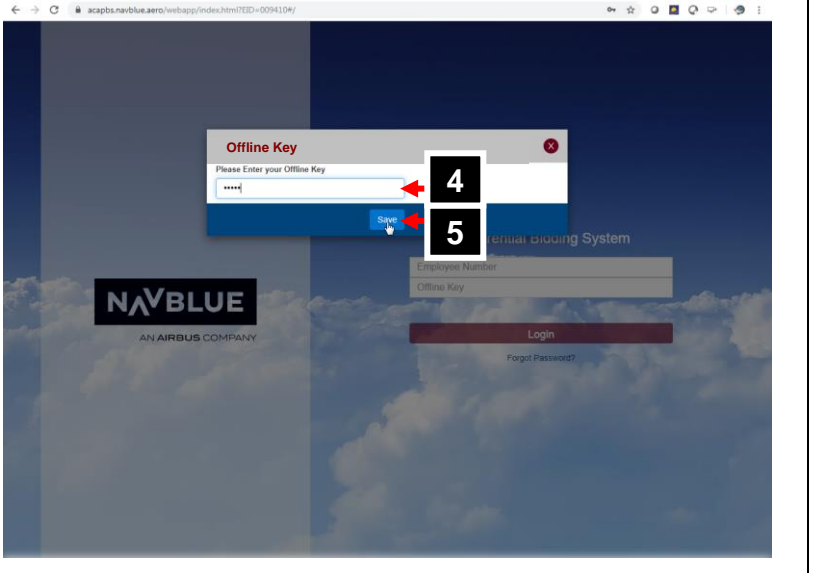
acapbs.navblue.aero/webapp/index.html?EID=009410#/

Offline Key
Please Enter your Offline Key
•••••
4
Save
5
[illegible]rential Bidding System
Employee Number
Offline Key
NAVBLUE
AN AIRBUS COMPANY
Login
Forgot Password?